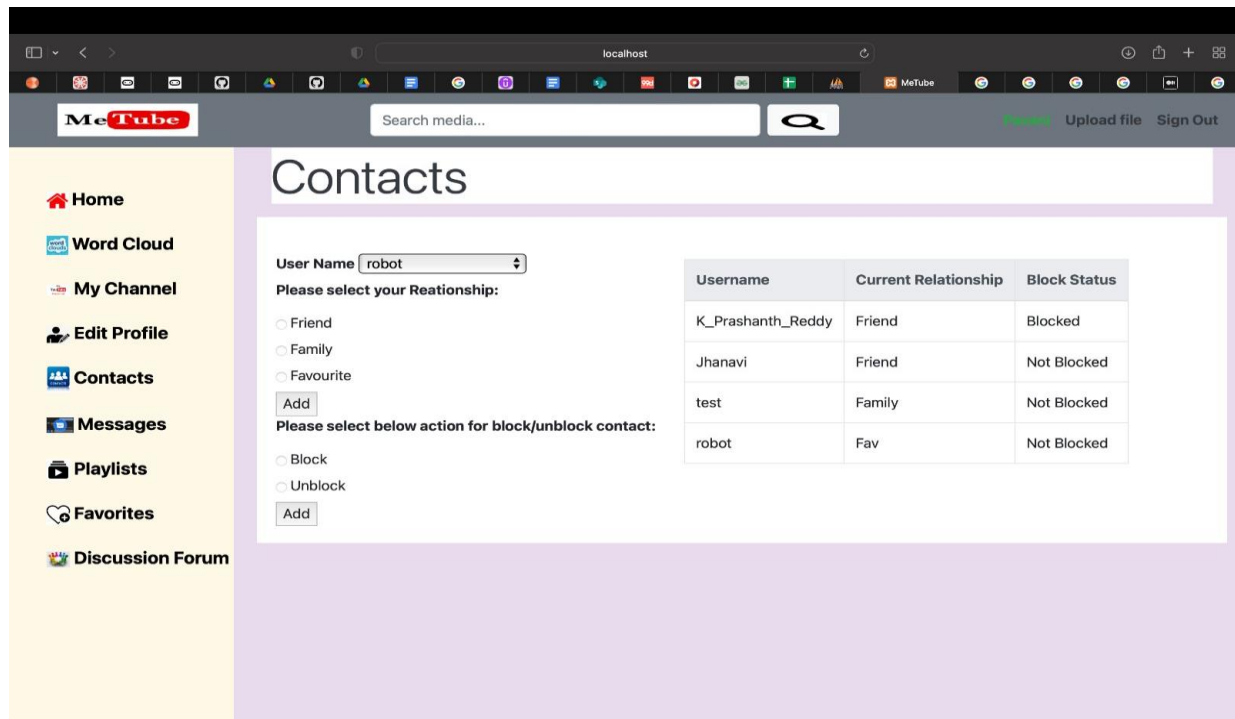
localhost

MeTube

MeTube

Search media...

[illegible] Upload file Sign Out

Home

Word Cloud

My Channel

Edit Profile

Contacts

Messages

Playlists

Favorites

Discussion Forum

Contacts

User Name robot

Please select your Reationship:

Friend

Family

Favourite

Add

Please select below action for block/unblock contact:

Block

Unblock

Add

| Username | Current Relationship | Block Status |
|---|---|---|
| K_Prashanth_Reddy | Friend | Blocked |
| Jhanavi | Friend | Not Blocked |
| test | Family | Not Blocked |
| robot | Fav | Not Blocked |